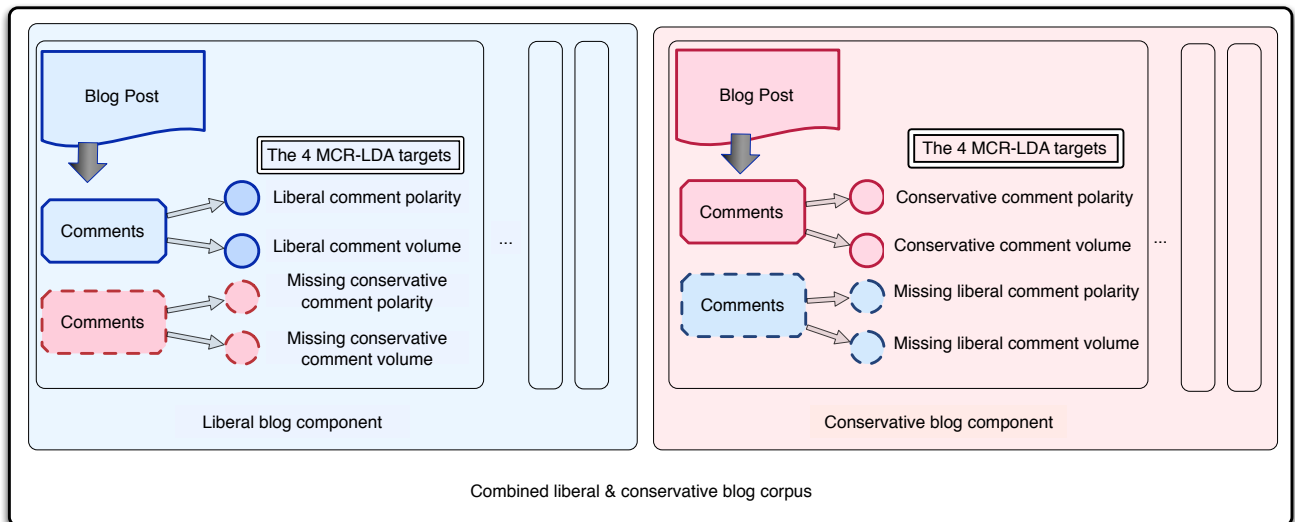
Blog Post

The 4 MCR-LDA targets

Comments

Liberal comment polarity

Liberal comment volume

Comments

Missing conservative comment polarity

Missing conservative comment volume

...

Liberal blog component

Blog Post

The 4 MCR-LDA targets

Comments

Conservative comment polarity

Conservative comment volume

Comments

Missing liberal comment polarity

Missing liberal comment volume

...

Conservative blog component

Combined liberal & conservative blog corpus